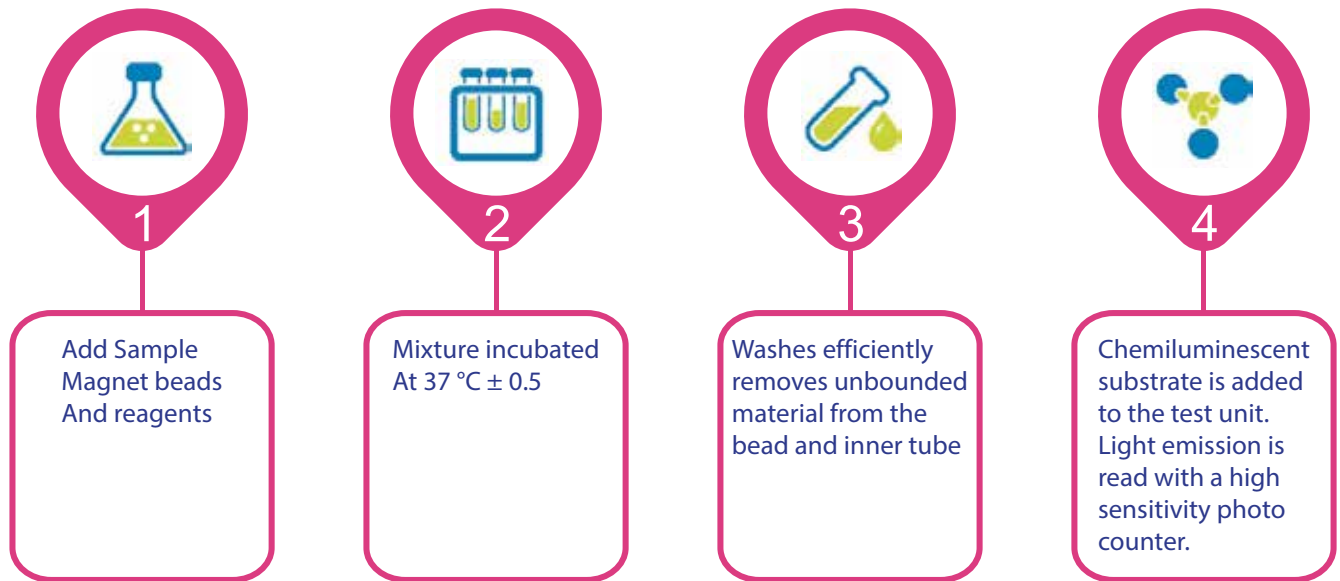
1

Add Sample
Magnet beads
And reagents

2

Mixture incubated
At 37 °C ± 0.5

3

Washes efficiently removes unbounded material from the bead and inner tube

4

Chemiluminescent substrate is added to the test unit. Light emission is read with a high sensitivity photo counter.